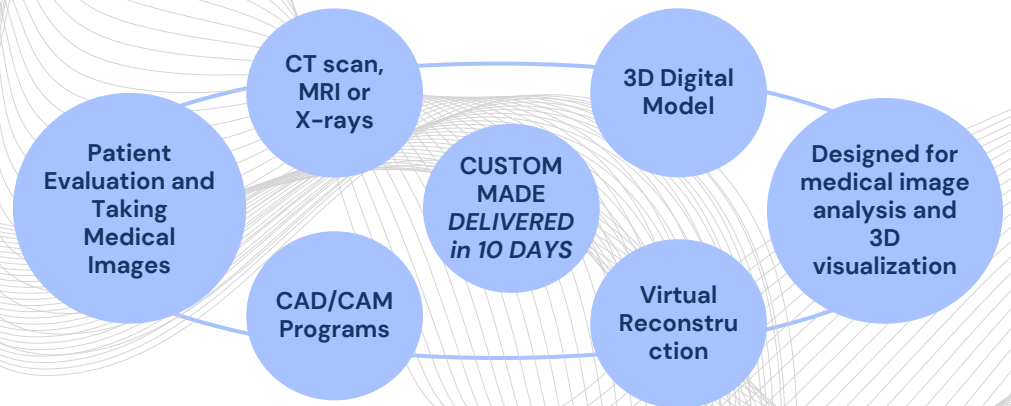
CT scan, MRI or X-rays

3D Digital Model

Patient Evaluation and Taking Medical Images

CUSTOM MADE *DELIVERED in 10 DAYS*

Designed for medical image analysis and 3D visualization

CAD/CAM Programs

Virtual Reconstru ction